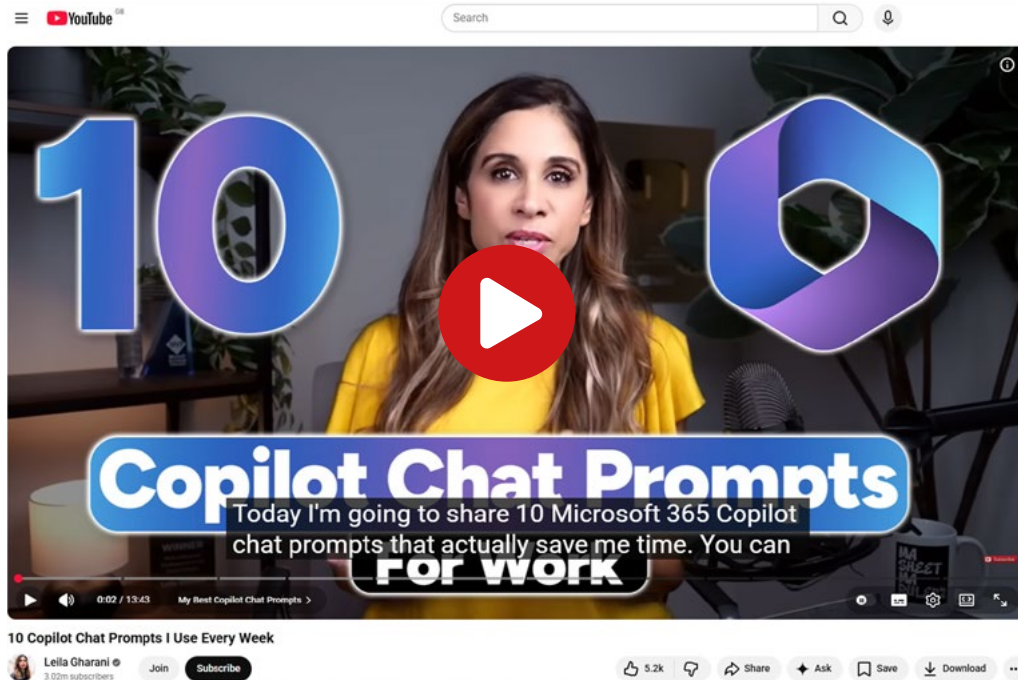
YouTube GB

Search

10

Copilot Chat Prompts

Today I'm going to share 10 Microsoft 365 Copilot chat prompts that actually save me time. You can

For Work

0:02 / 13:43

My Best Copilot Chat Prompts >

10 Copilot Chat Prompts I Use Every Week

Leila Gharani

3.02m subscribers

Join

Subscribe

5.2k

Share

Ask

Save

Download